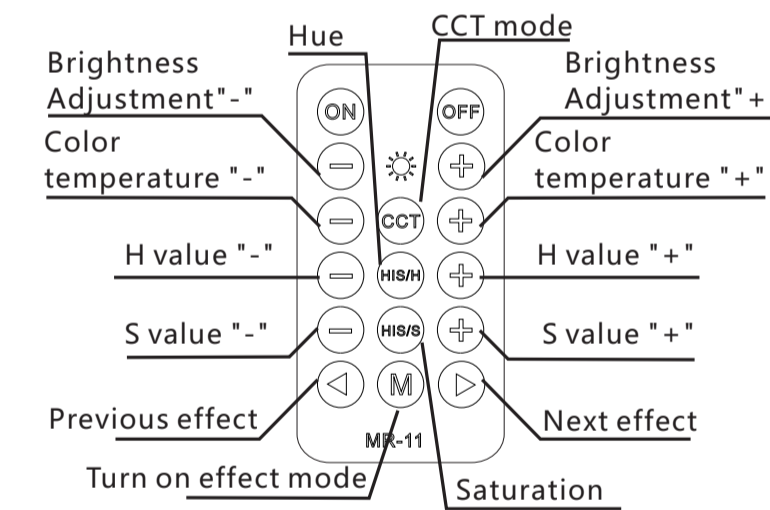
Hue

CCT mode

Brightness Adjustment"-"

Brightness Adjustment"+

ON

OFF

Color temperature "-"

Color temperature "+"

CCT

H value "-"

HIS/H

H value "+"

S value "-"

HIS/S

S value "+"

M

Previous effect

Next effect

MR-11

Turn on effect mode

Saturation